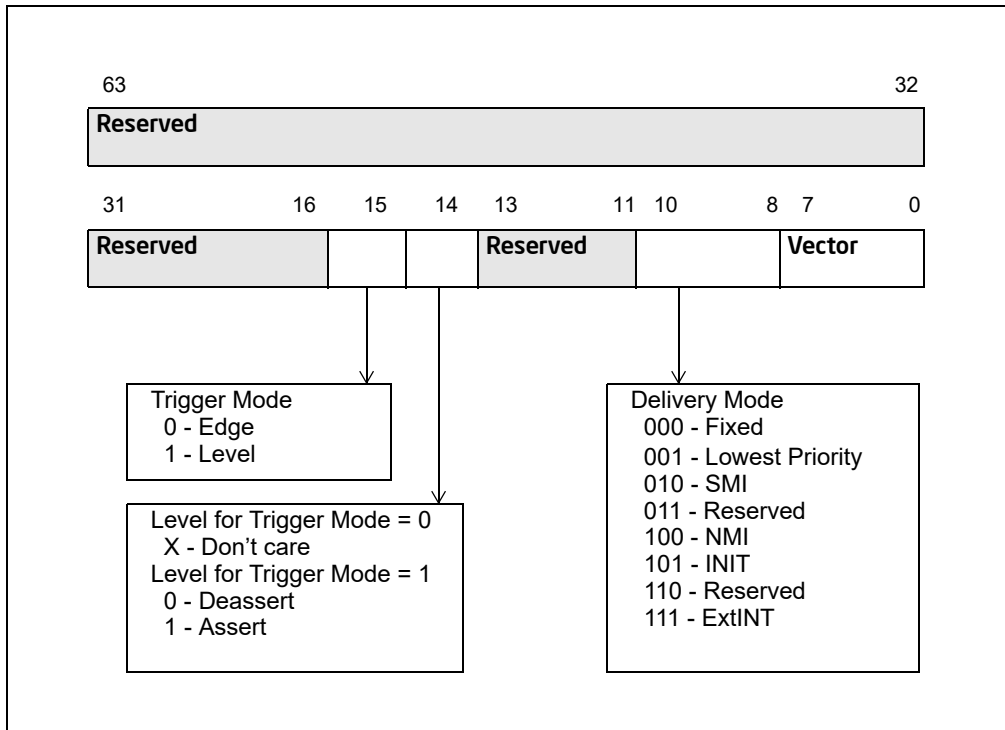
63 32

Reserved

31 16 15 14 13 11 10 8 7 0

Reserved

Reserved

Vector

Trigger Mode
0 - Edge
1 - Level

Level for Trigger Mode = 0
X - Don’t care
Level for Trigger Mode = 1
0 - Deassert
1 - Assert

Delivery Mode
000 - Fixed
001 - Lowest Priority
010 - SMI
011 - Reserved
100 - NMI
101 - INIT
110 - Reserved
111 - ExtINT